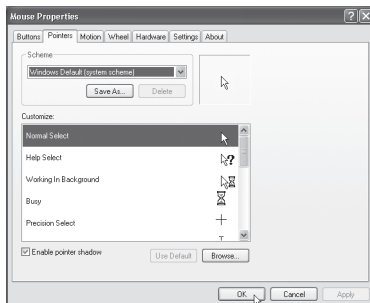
Mouse Properties

Buttons | Pointers | Motion | Wheel | Hardware | Settings | About

Scheme

Windows Default (system scheme)

Save As... | Delete

Customize:

Normal Select

Help Select

Working In Background

Busy

Precision Select

Enable pointer shadow

Use Default | Browse...

OK | Cancel | Apply